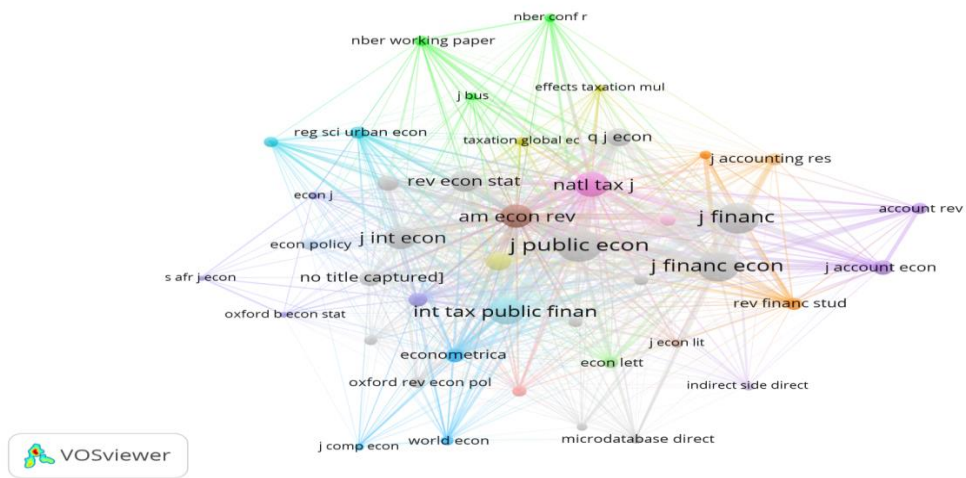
nber conf r
nber working paper
effects taxation mul
j bus
reg sci urban econ
taxation global ec
q j econ
j accounting res
rev econ stat
natl tax j
econ j
am econ rev
j financ
account rev
j int econ
econ policy
j public econ
j financ econ
j account econ
s afr j econ
no title captured]
rev financ stud
oxford b econ stat
int tax public finan
j econ lit
econometrica
econ lett
oxford rev econ pol
indirect side direct
j comp econ
world econ
microdatabase direct
VOSviewer